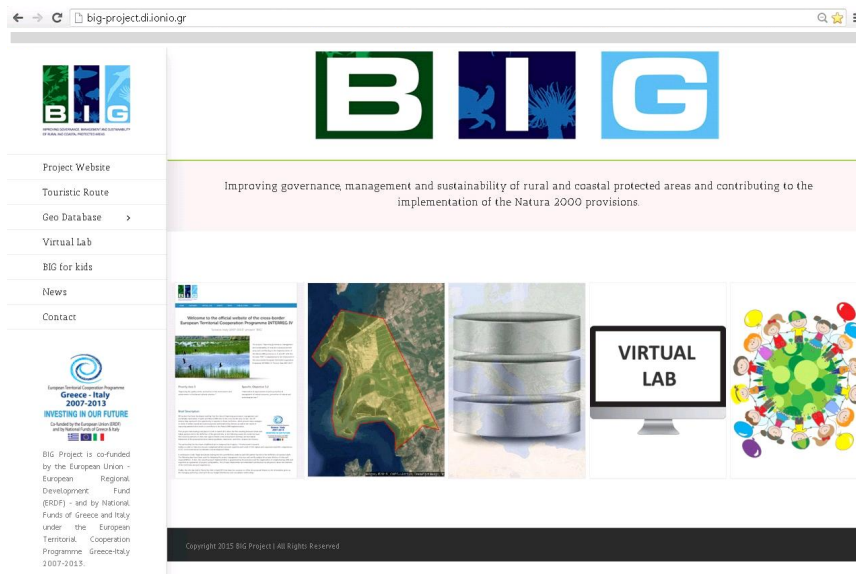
big-project.di.ionio.gr

B I G
IMPROVING GOVERNANCE, MANAGEMENT AND SUSTAINABILITY OF RURAL AND COASTAL PROTECTED AREAS

Project Website
Touristic Route
Geo Database >
Virtual Lab
BIG for kids
News
Contact

European Territorial Cooperation Programme
Greece - Italy
2007-2013
INVESTING IN OUR FUTURE
Co-funded by the European Union (ERDF) and by National Funds of Greece & Italy

BIG Project is co-funded by the European Union - European Regional Development Fund (ERDF) - and by National Funds of Greece and Italy under the European Territorial Cooperation Programme Greece-Italy 2007-2013.

BIG

Improving governance, management and sustainability of rural and coastal protected areas and contributing to the implementation of the Natura 2000 provisions.

Welcome to the official website of the cross-border European Territorial Cooperation Programme INTERREG IV

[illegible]

VIRTUAL LAB

Copyright 2015 BIG Project | All Rights Reserved